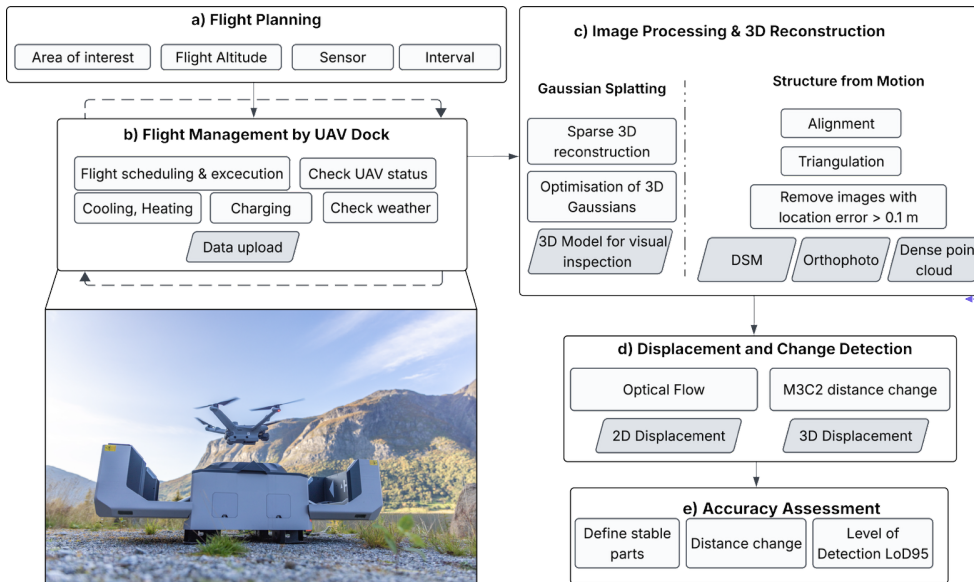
a) Flight Planning

Area of interest | Flight Altitude | Sensor | Interval

b) Flight Management by UAV Dock

Flight scheduling & excecution | Check UAV status

Cooling, Heating | Charging | Check weather

Data upload

c) Image Processing & 3D Reconstruction

Gaussian Splatting

Sparse 3D reconstruction

Optimisation of 3D Gaussians

3D Model for visual inspection

Structure from Motion

Alignment

Triangulation

Remove images with location error > 0.1 m

DSM | Orthophoto | Dense poin cloud

d) Displacement and Change Detection

Optical Flow | M3C2 distance change

2D Displacement | 3D Displacement

e) Accuracy Assessment

Define stable parts | Distance change | Level of Detection LoD95